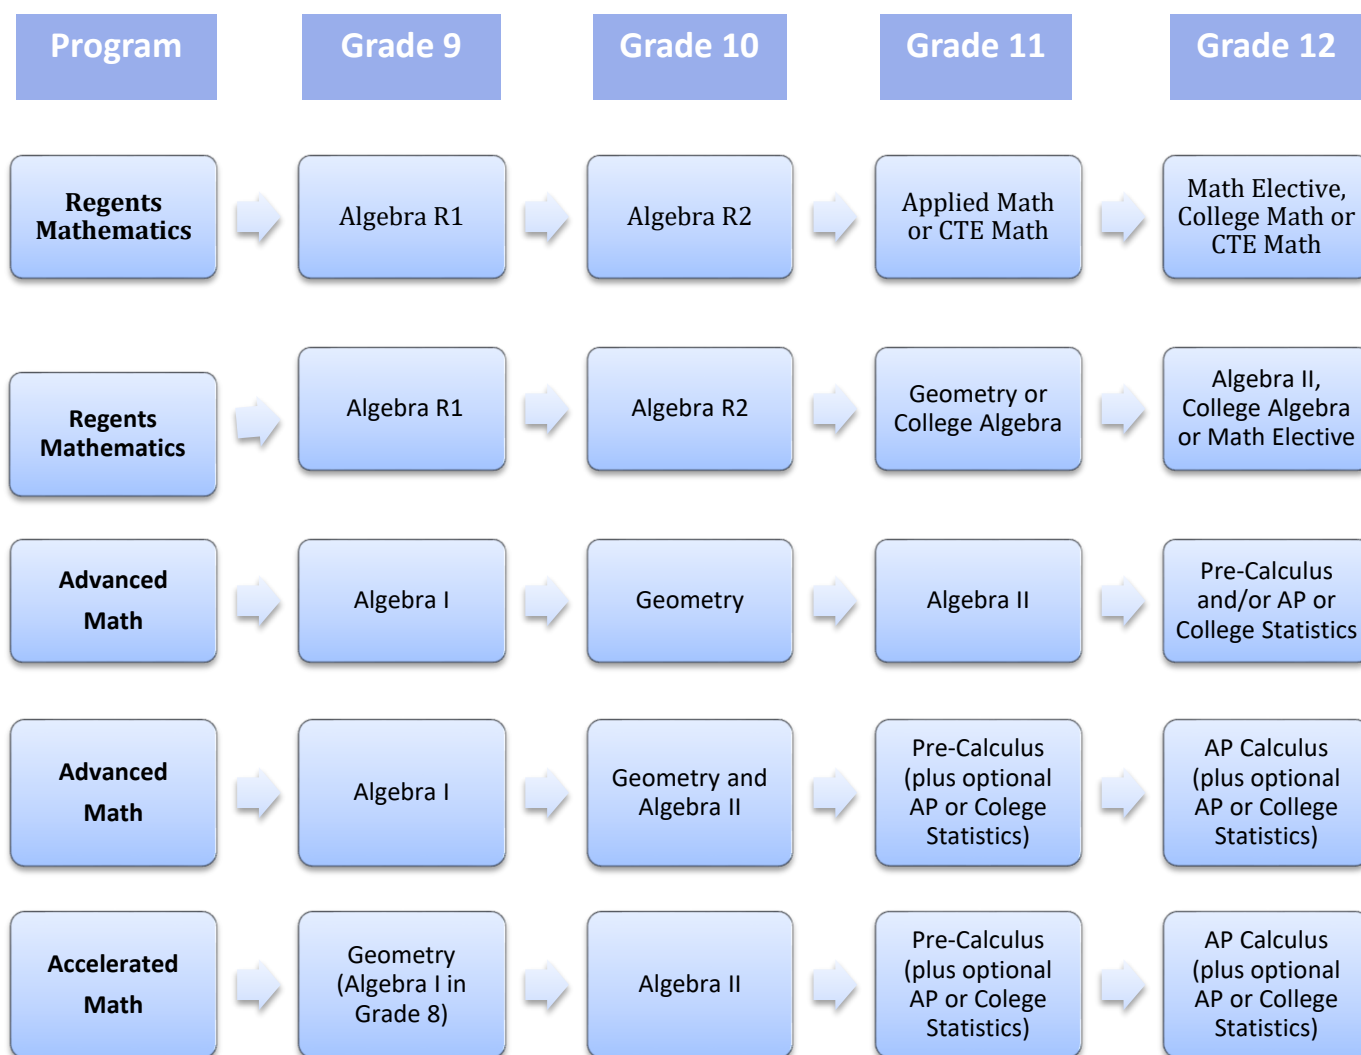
| Program | Grade 9 | Grade 10 | Grade 11 | Grade 12 |
|---|---|---|---|---|
| Regents Mathematics | Algebra R1 | Algebra R2 | Applied Math or CTE Math | Math Elective, College Math or CTE Math |
| Regents Mathematics | Algebra R1 | Algebra R2 | Geometry or College Algebra | Algebra II, College Algebra or Math Elective |
| Advanced Math | Algebra I | Geometry | Algebra II | Pre-Calculus and/or AP or College Statistics |
| Advanced Math | Algebra I | Geometry and Algebra II | Pre-Calculus (plus optional AP or College Statistics) | AP Calculus (plus optional AP or College Statistics) |
| Accelerated Math | Geometry (Algebra I in Grade 8) | Algebra II | Pre-Calculus (plus optional AP or College Statistics) | AP Calculus (plus optional AP or College Statistics) |